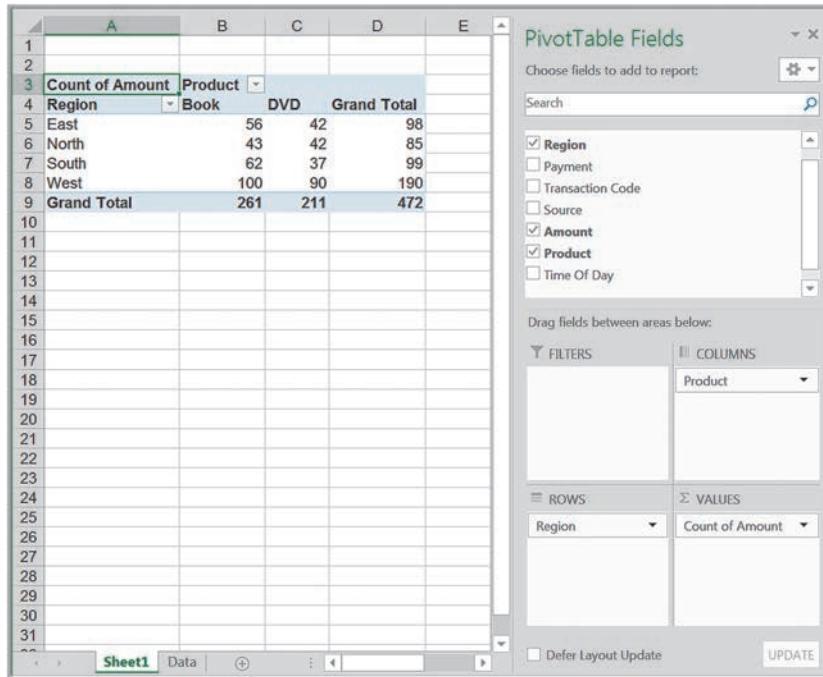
| | A | B | C | D | E |
|---|---|---|---|---|---|
| 1 | | | | | |
| 2 | | | | | |
| 3 | Count of Amount | Product | | | |
| 4 | Region | Book | DVD | Grand Total | |
| 5 | East | 56 | 42 | 98 | |
| 6 | North | 43 | 42 | 85 | |
| 7 | South | 62 | 37 | 99 | |
| 8 | West | 100 | 90 | 190 | |
| 9 | Grand Total | 261 | 211 | 472 | |
| 10 | | | | | |
| 11 | | | | | |
| 12 | | | | | |
| 13 | | | | | |
| 14 | | | | | |
| 15 | | | | | |
| 16 | | | | | |
| 17 | | | | | |
| 18 | | | | | |
| 19 | | | | | |
| 20 | | | | | |
| 21 | | | | | |
| 22 | | | | | |
| 23 | | | | | |
| 24 | | | | | |
| 25 | | | | | |
| 26 | | | | | |
| 27 | | | | | |
| 28 | | | | | |
| 29 | | | | | |
| 30 | | | | | |
| 31 | | | | | |

Sheet1 Data

PivotTable Fields

Choose fields to add to report:

Search

Region
Payment
Transaction Code
Source
Amount
Product
Time Of Day

Drag fields between areas below:

FILTERS

COLUMNS
Product

ROWS
Region

Σ VALUES
Count of Amount

Defer Layout Update

UPDATE